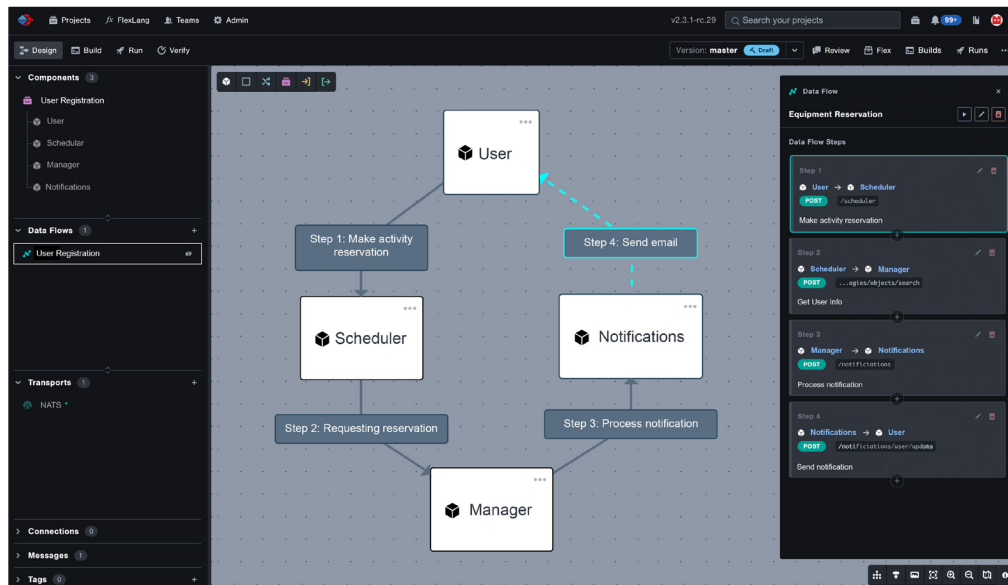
Projects $f_x$ FlexLang Teams Admin

v2.3.1-rc.29 Search your projects 99+

Design Build Run Verify

Version: master Draft Review Flex Builds Runs

Components 3
User Registration
User
Scheduler
Manager
Notifications

Data Flows 1
User Registration

Transports 1
NATS *

Connections 0
Messages 1
Tags 0

User

Step 1: Make activity reservation

Step 4: Send email

Scheduler

Notifications

Step 2: Requesting reservation

Step 3: Process notification

Manager

Data Flow

Equipment Reservation

Data Flow Steps

Step 1
User → Scheduler
POST /scheduler
Make activity reservation

Step 2
Scheduler → Manager
POST ...ogies/objects/search
Get User Info

Step 3
Manager → Notifications
POST /notifications
Process notification

Step 4
Notifications → User
POST /notifications/user/update
Send notification